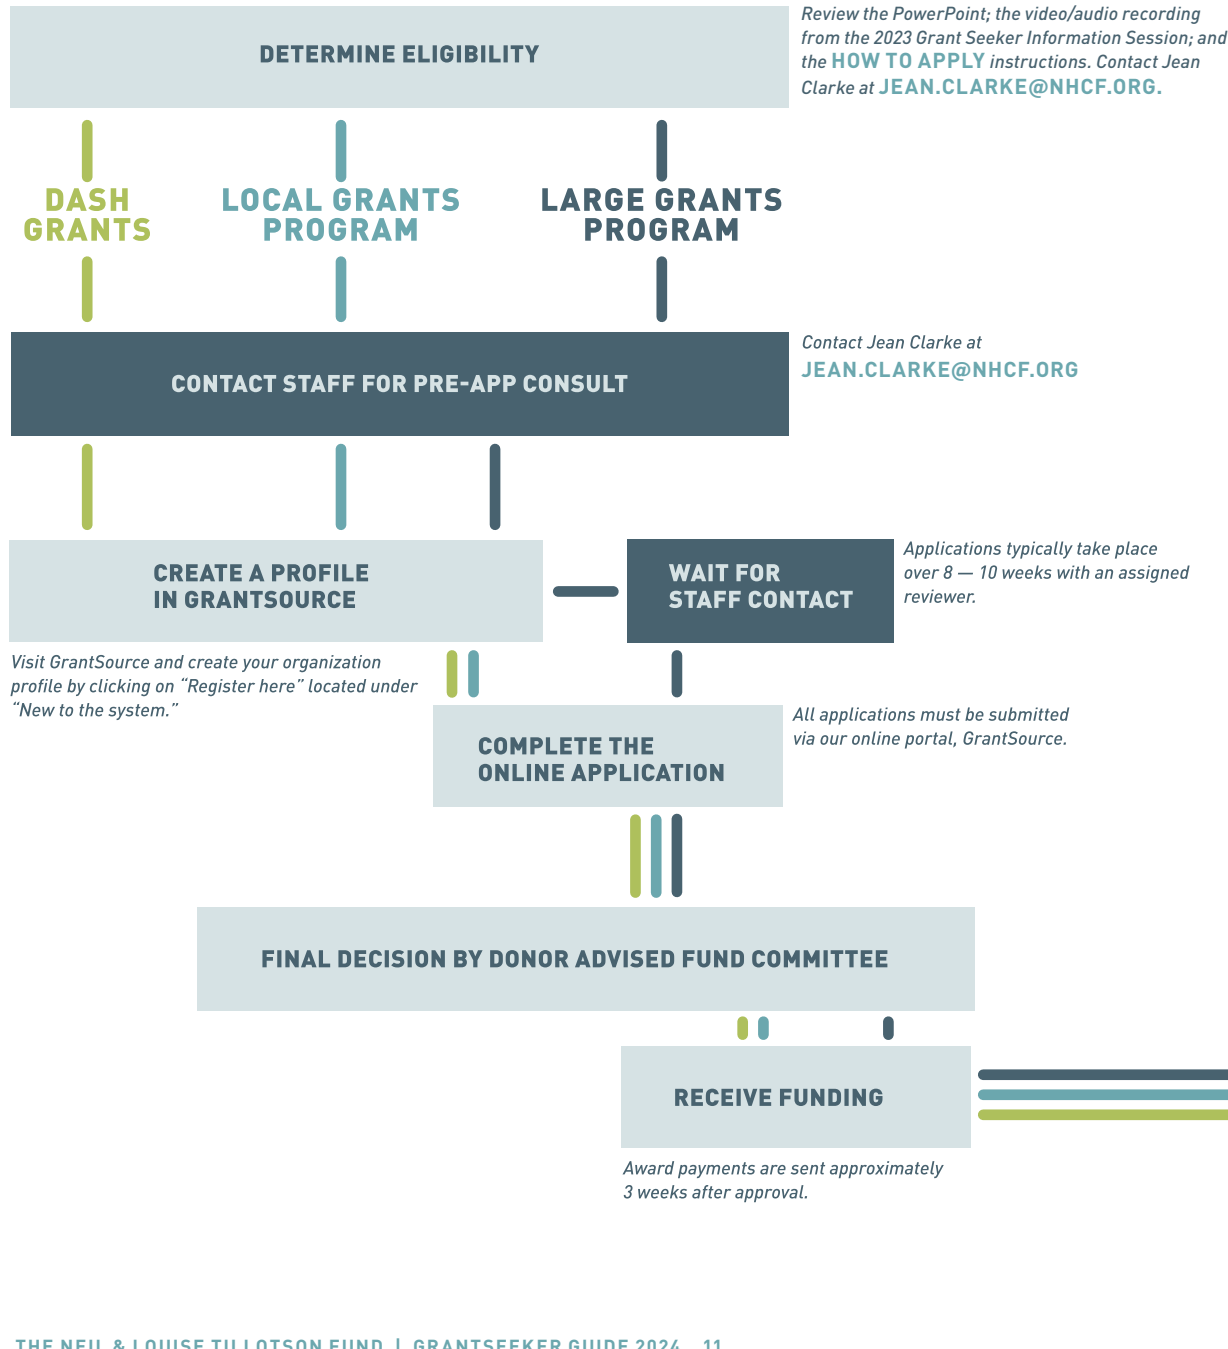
DETERMINE ELIGIBILITY

Review the PowerPoint; the video/audio recording from the 2023 Grant Seeker Information Session; and the HOW TO APPLY instructions. Contact Jean Clarke at JEAN.CLARKE@NHCF.ORG.

DASH GRANTS

LOCAL GRANTS PROGRAM

LARGE GRANTS PROGRAM

CONTACT STAFF FOR PRE-APP CONSULT

Contact Jean Clarke at JEAN.CLARKE@NHCF.ORG

CREATE A PROFILE IN GRANTSOURCE

Visit GrantSource and create your organization profile by clicking on “Register here” located under “New to the system.”

WAIT FOR STAFF CONTACT

Applications typically take place over 8 — 10 weeks with an assigned reviewer.

COMPLETE THE ONLINE APPLICATION

All applications must be submitted via our online portal, GrantSource.

FINAL DECISION BY DONOR ADVISED FUND COMMITTEE

RECEIVE FUNDING

Award payments are sent approximately 3 weeks after approval.

THE NEIL & LOUISE TILLOTSON FUND | GRANTSEEKER GUIDE 2024 11